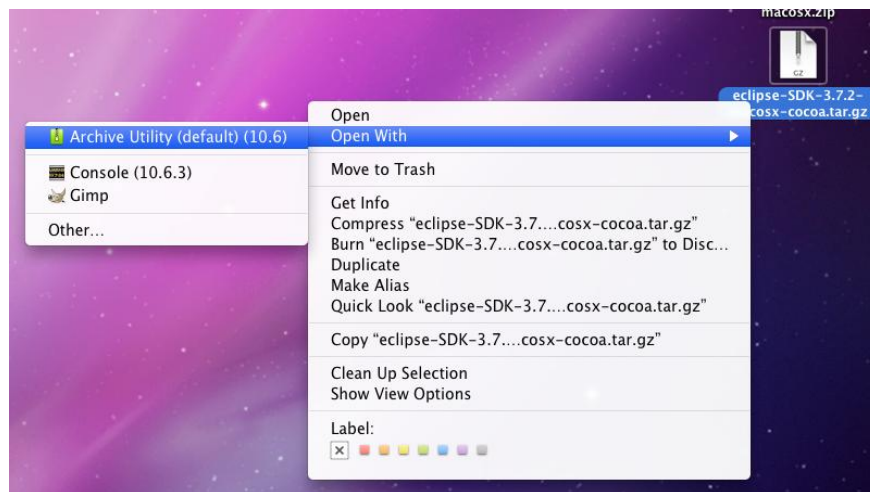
macosx.zip

GZ

eclipse-SDK-3.7.2-cosx-cocoa.tar.gz

Open
Open With

Move to Trash

Get Info
Compress “eclipse-SDK-3.7....cosx-cocoa.tar.gz”
Burn “eclipse-SDK-3.7....cosx-cocoa.tar.gz” to Disc...
Duplicate
Make Alias
Quick Look “eclipse-SDK-3.7....cosx-cocoa.tar.gz”

Copy “eclipse-SDK-3.7....cosx-cocoa.tar.gz”

Clean Up Selection
Show View Options

Label:

Archive Utility (default) (10.6)

Console (10.6.3)
Gimp

Other...